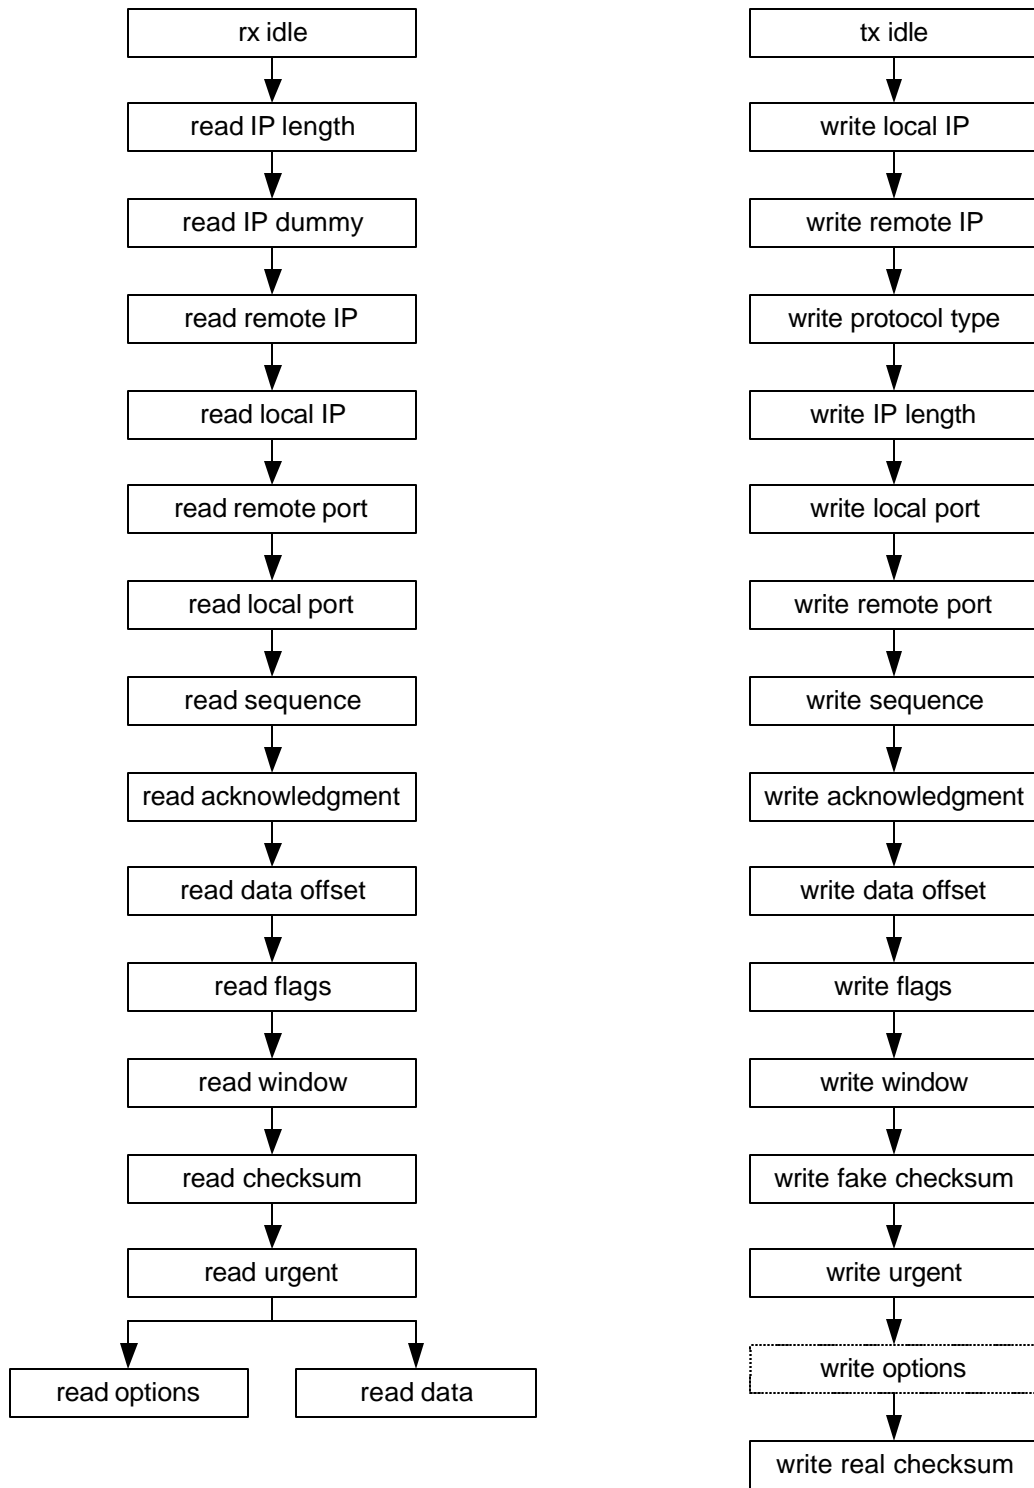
rx idle
read IP length
read IP dummy
read remote IP
read local IP
read remote port
read local port
read sequence
read acknowledgment
read data offset
read flags
read window
read checksum
read urgent
read options
read data

tx idle
write local IP
write remote IP
write protocol type
write IP length
write local port
write remote port
write sequence
write acknowledgment
write data offset
write flags
write window
write fake checksum
write urgent
write options
write real checksum